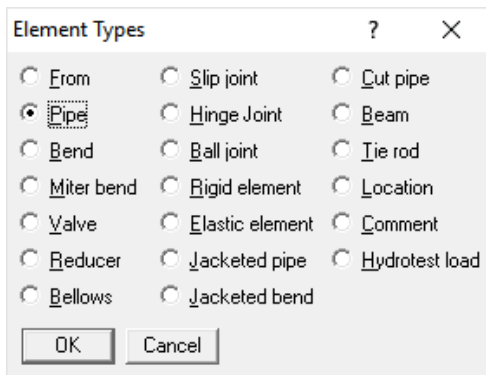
Element Types ? ×

From
Pipe
Bend
Miter bend
Valve
Reducer
Bellows

Slip joint
Hinge Joint
Ball joint
Rigid element
Elastic element
Jacketed pipe
Jacketed bend

Cut pipe
Beam
Tie rod
Location
Comment
Hydrotest load

OK Cancel